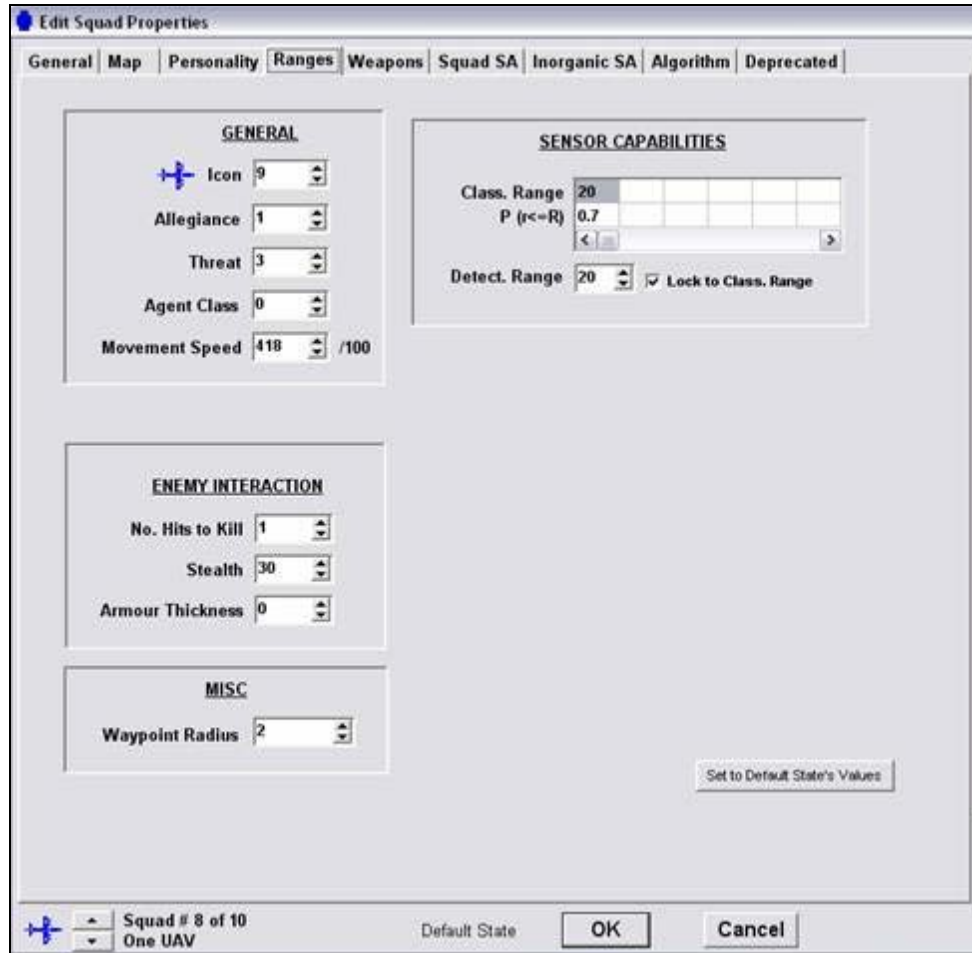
Edit Squad Properties

General | Map | Personality | Ranges | Weapons | Squad SA | Inorganic SA | Algorithm | Deprecated

GENERAL

Icon 9

Allegiance 1

Threat 3

Agent Class 0

Movement Speed 418 /100

SENSOR CAPABILITIES

| Class. Range | 20 |
|---|---|
| P (r<=R) | 0.7 |

Detect. Range 20 Lock to Class. Range

ENEMY INTERACTION

No. Hits to Kill 1

Stealth 30

Armour Thickness 0

MISC

Waypoint Radius 2

Set to Default State's Values

Squad # 8 of 10
One UAV

Default State

OK

Cancel